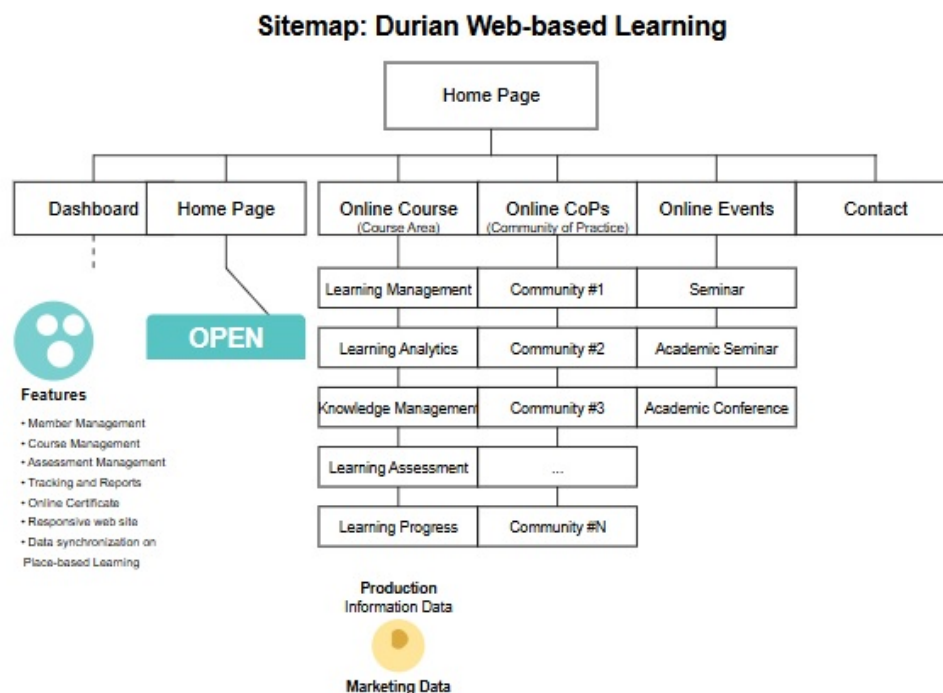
Sitemap: Durian Web-based Learning

Home Page

Dashboard

Home Page

Online Course
(Course Area)

Online CoPs
(Community of Practice)

Online Events

Contact

OPEN

Features

• Member Management
• Course Management
• Assessment Management
• Tracking and Reports
• Online Certificate
• Responsive web site
• Data synchronization on Place-based Learning

Learning Management
Learning Analytics
Knowledge Management
Learning Assessment
Learning Progress

Community #1
Community #2
Community #3
...
Community #N

Seminar
Academic Seminar
Academic Conference

Production
Information Data

Marketing Data